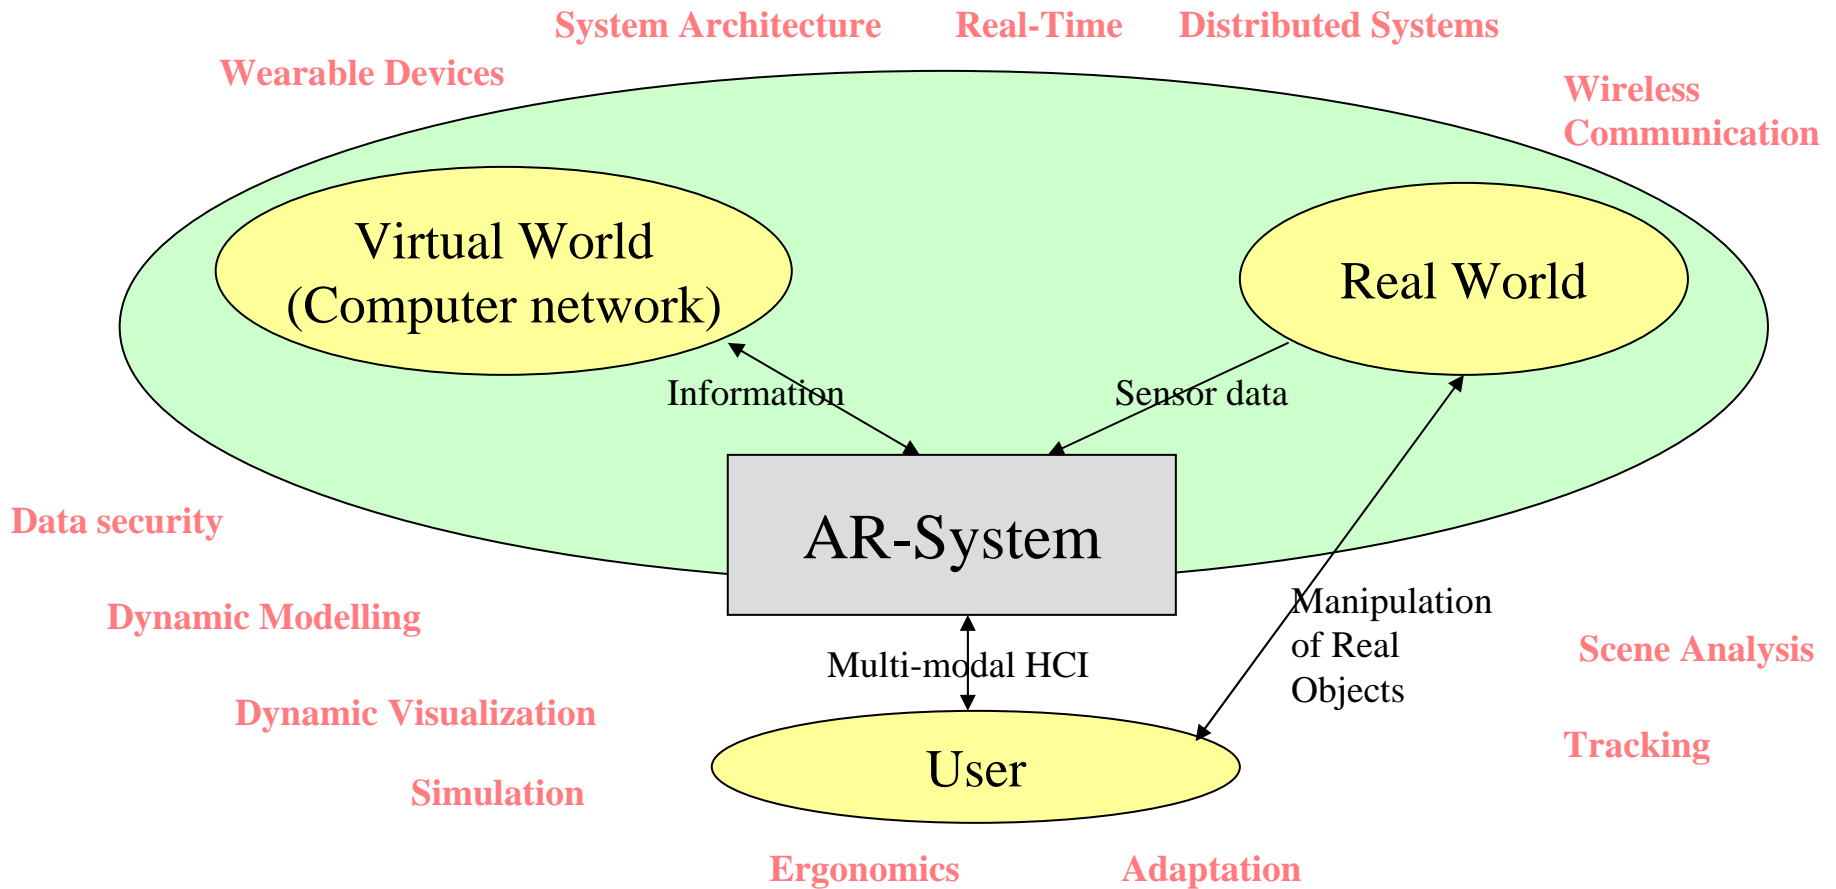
System Architecture

Real-Time

Distributed Systems

Wearable Devices

Wireless Communication

Virtual World (Computer network)

Real World

Information

Sensor data

AR-System

Data security

Dynamic Modelling

Manipulation of Real Objects

Scene Analysis

Multi-modal HCI

Dynamic Visualization

User

Tracking

Simulation

Ergonomics

Adaptation